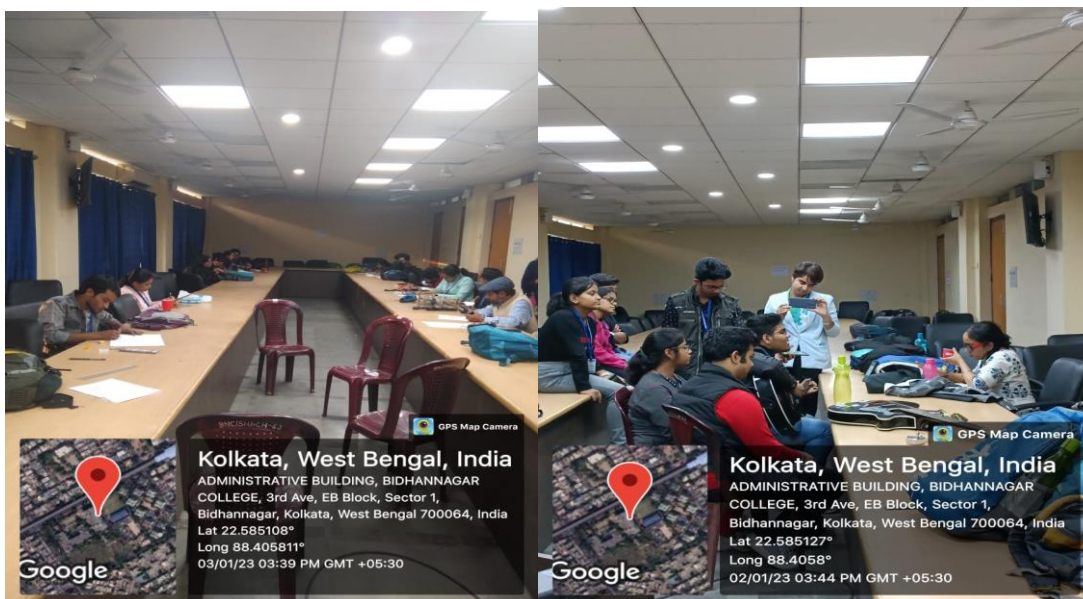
GPS Map Camera

Kolkata, West Bengal, India
ADMINISTRATIVE BUILDING, BIDHANNAGAR COLLEGE, 3rd Ave, EB Block, Sector 1, Bidhannagar, Kolkata, West Bengal 700064, India
Lat 22.585108°
Long 88.405811°
03/01/23 03:39 PM GMT +05:30

Google

GPS Map Camera

Kolkata, West Bengal, India
ADMINISTRATIVE BUILDING, BIDHANNAGAR COLLEGE, 3rd Ave, EB Block, Sector 1, Bidhannagar, Kolkata, West Bengal 700064, India
Lat 22.585127°
Long 88.4058°
02/01/23 03:44 PM GMT +05:30

Google